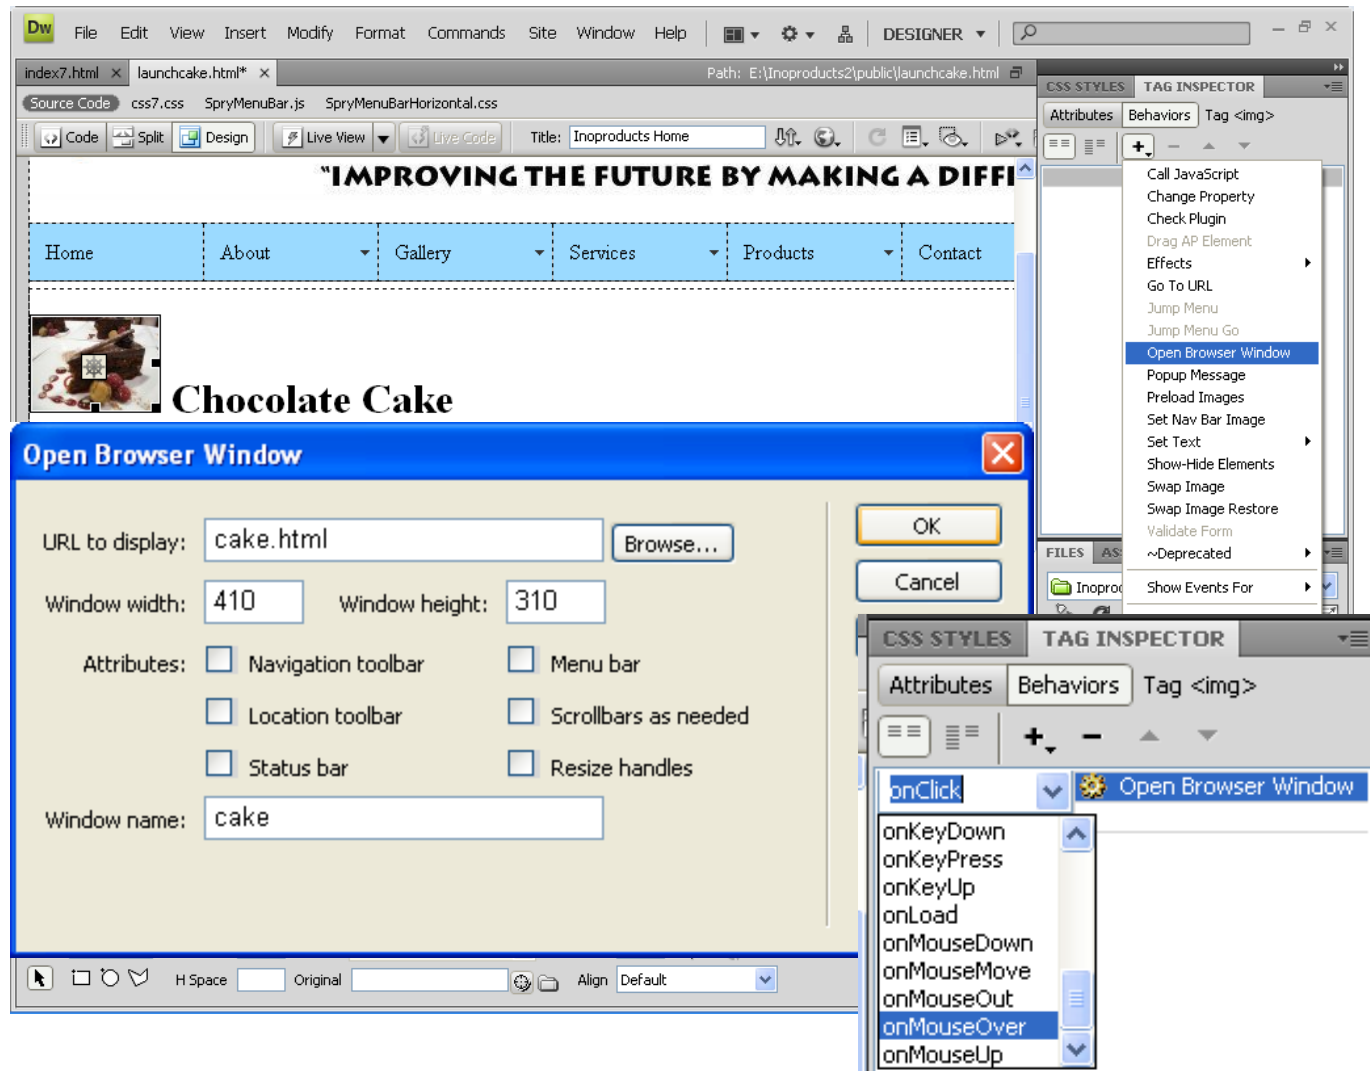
Dw File Edit View Insert Modify Format Commands Site Window Help DESIGNER

index7.html × launchcake.html* × Path: E:\Inoproducts2\public\launchcake.html

Source Code css7.css SpryMenuBar.js SpryMenuBarHorizontal.css

Code Split Design Live View Live Code Title: Inoproducts Home

"IMPROVING THE FUTURE BY MAKING A DIFF

Home About Gallery Services Products Contact

Chocolate Cake

CSS STYLES TAG INSPECTOR

Attributes Behaviors Tag <img>

Call JavaScript
Change Property
Check Plugin
Drag AP Element
Effects
Go To URL
Jump Menu
Jump Menu Go
Open Browser Window
Popup Message
Preload Images
Set Nav Bar Image
Set Text
Show-Hide Elements
Swap Image
Swap Image Restore
Validate Form
~Deprecated
Show Events For

FILES AS

Inoproc

Open Browser Window

URL to display: cake.html Browse...

OK

Cancel

Window width: 410 Window height: 310

Attributes: Navigation toolbar Menu bar

Location toolbar Scrollbars as needed

Status bar Resize handles

Window name: cake

H Space Original Align Default

CSS STYLES TAG INSPECTOR

Attributes Behaviors Tag <img>

onClick Open Browser Window

onKeyDown
onKeyPress
onKeyUp
onLoad
onMouseDown
onMouseMove
onMouseOut
onMouseOver
onMouseUp